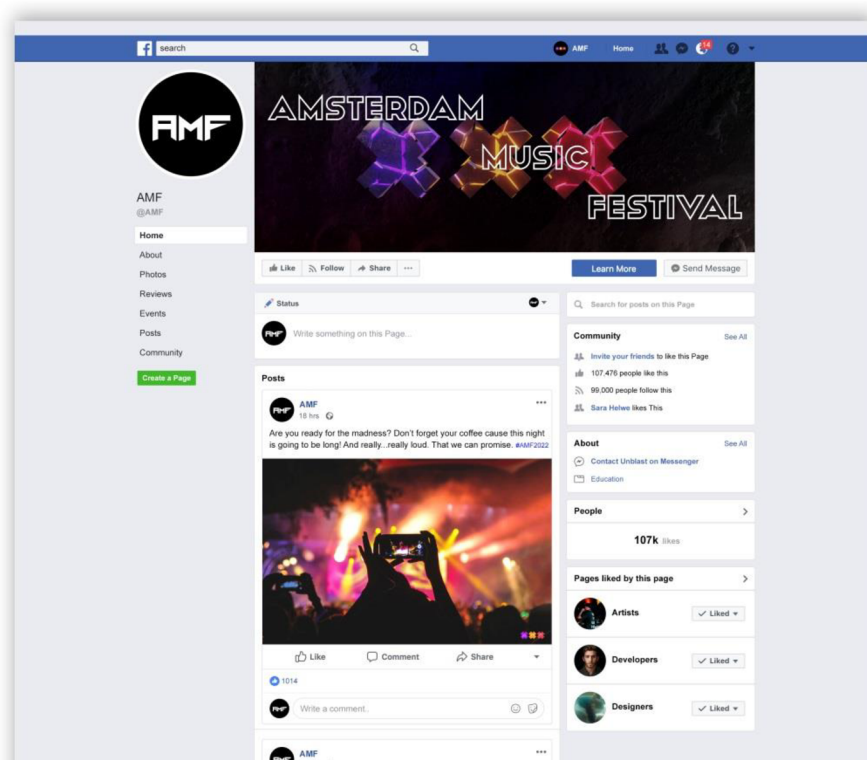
search

AMF Home 14

AMF

AMSTERDAM MUSIC FESTIVAL

AMF
@AMF

Home
About
Photos
Reviews
Events
Posts
Community

Create a Page

Like Follow Share ···

Learn More

Send Message

Status

Write something on this Page...

Search for posts on this Page

Community See All

Invite your friends to like this Page
107,476 people like this
99,000 people follow this
Sara Helwe likes This

Posts

AMF
18 hrs

Are you ready for the madness? Don't forget your coffee cause this night is going to be long! And really...really loud. That we can promise. #AMF2022

About See All

Contact Unblast on Messenger
Education

People

107k likes

Pages liked by this page

Artists ✓ Liked

Developers ✓ Liked

Designers ✓ Liked

Like Comment Share

1014

Write a comment.

AMF